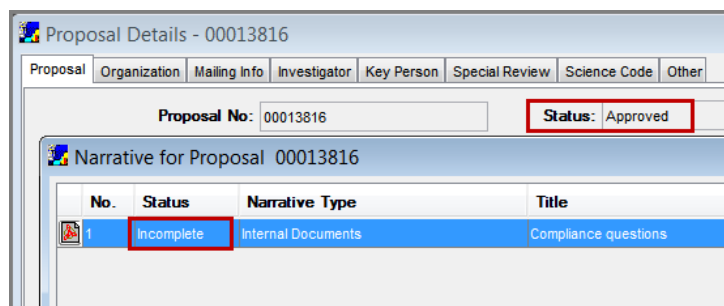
Proposal Details - 00013816

Proposal | Organization | Mailing Info | Investigator | Key Person | Special Review | Science Code | Other

Proposal No: 00013816

Status: Approved

Narrative for Proposal 00013816

| No. | Status | Narrative Type | Title |
|---|---|---|---|
| 1 | Incomplete | Internal Documents | Compliance questions |